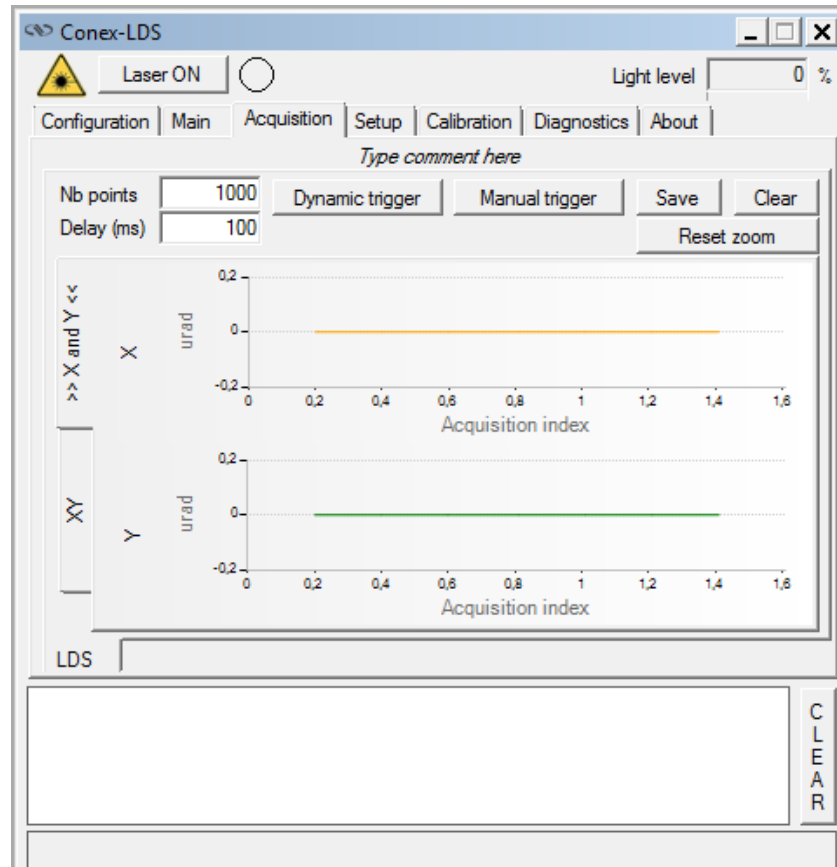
Conex-LDS

Laser ON

Light level 0 %

Configuration | Main | Acquisition | Setup | Calibration | Diagnostics | About

Type comment here

Nb points 1000
Delay (ms) 100

Dynamic trigger | Manual trigger | Save | Clear

Reset zoom

>> X and Y <<

XY

X

urad

0,2
0
-0,2
0 0,2 0,4 0,6 0,8 1 1,2 1,4 1,6
Acquisition index

Y

urad

0,2
0
-0,2
0 0,2 0,4 0,6 0,8 1 1,2 1,4 1,6
Acquisition index

LDS

CLEAR